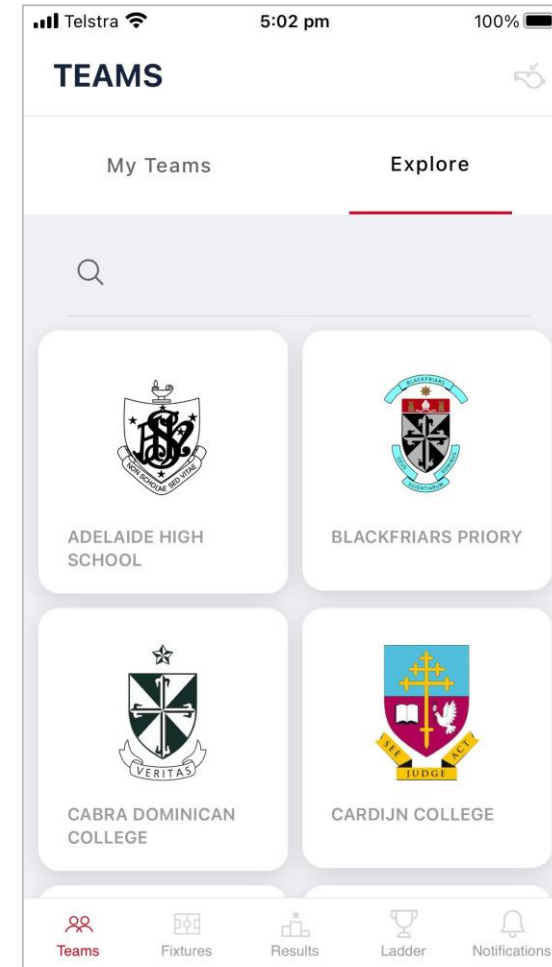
Telstra 5:02 pm 100%

TEAMS

My Teams

Explore

NON SCHOLAE SED VITAE

ADELAIDE HIGH SCHOOL

BLACKFRIARS

BLACKFRIARS PRIORY

VERITAS

CABRA DOMINICAN COLLEGE

SEE ACT JUDGE

CARDIJN COLLEGE

Teams Fixtures Results Ladder Notifications